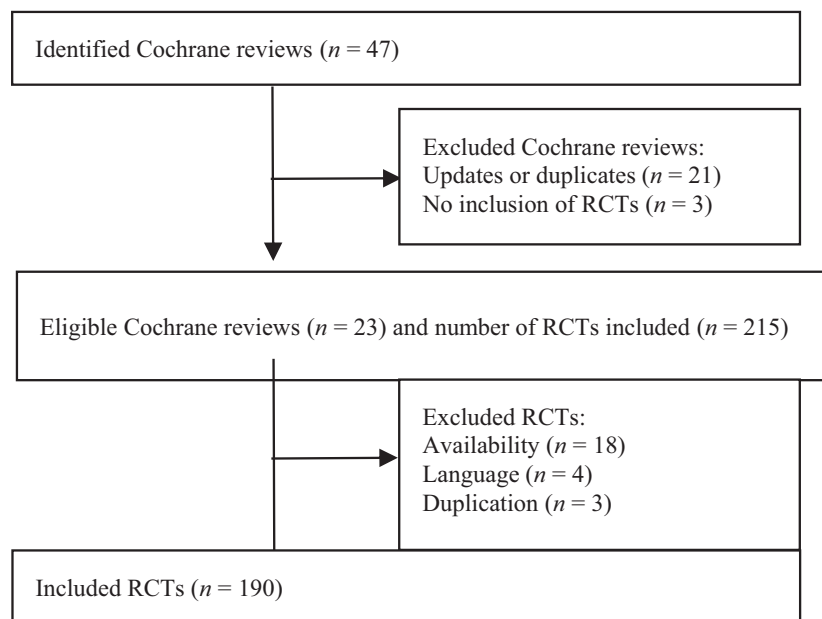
Identified Cochrane reviews ($n = 47$)

Excluded Cochrane reviews:
Updates or duplicates ($n = 21$)
No inclusion of RCTs ($n = 3$)

Eligible Cochrane reviews ($n = 23$) and number of RCTs included ($n = 215$)

Excluded RCTs:
Availability ($n = 18$)
Language ($n = 4$)
Duplication ($n = 3$)

Included RCTs ($n = 190$)